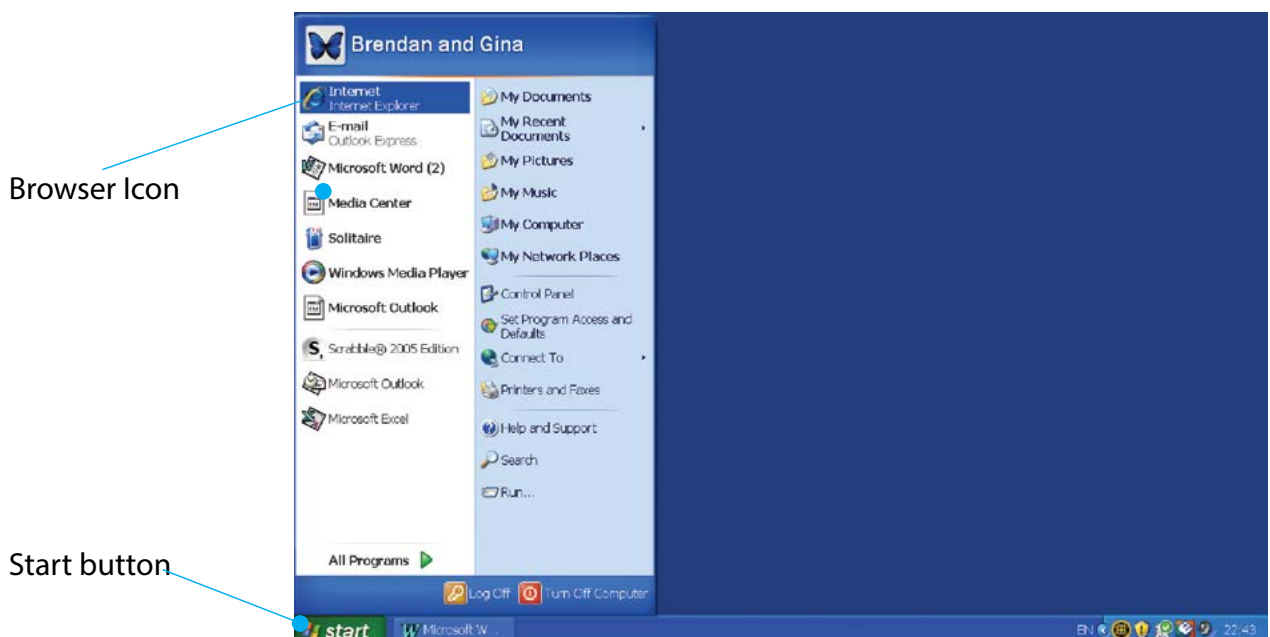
Brendan and Gina

Internet
Internet Explorer

E-mail
Outlook Express

Microsoft Word (2)

Media Center

Solitaire

Windows Media Player

Microsoft Outlook

Scrabble® 2005 Edition

Microsoft Outlook

Microsoft Excel

All Programs

My Documents

My Recent Documents

My Pictures

My Music

My Computer

My Network Places

Control Panel

Set Program Access and Defaults

Connect To

Printers and Faxes

Help and Support

Search

Run...

Log Off

Turn Off Computer

Browser Icon

Start button

start

Microsoft W...

EN

22:43